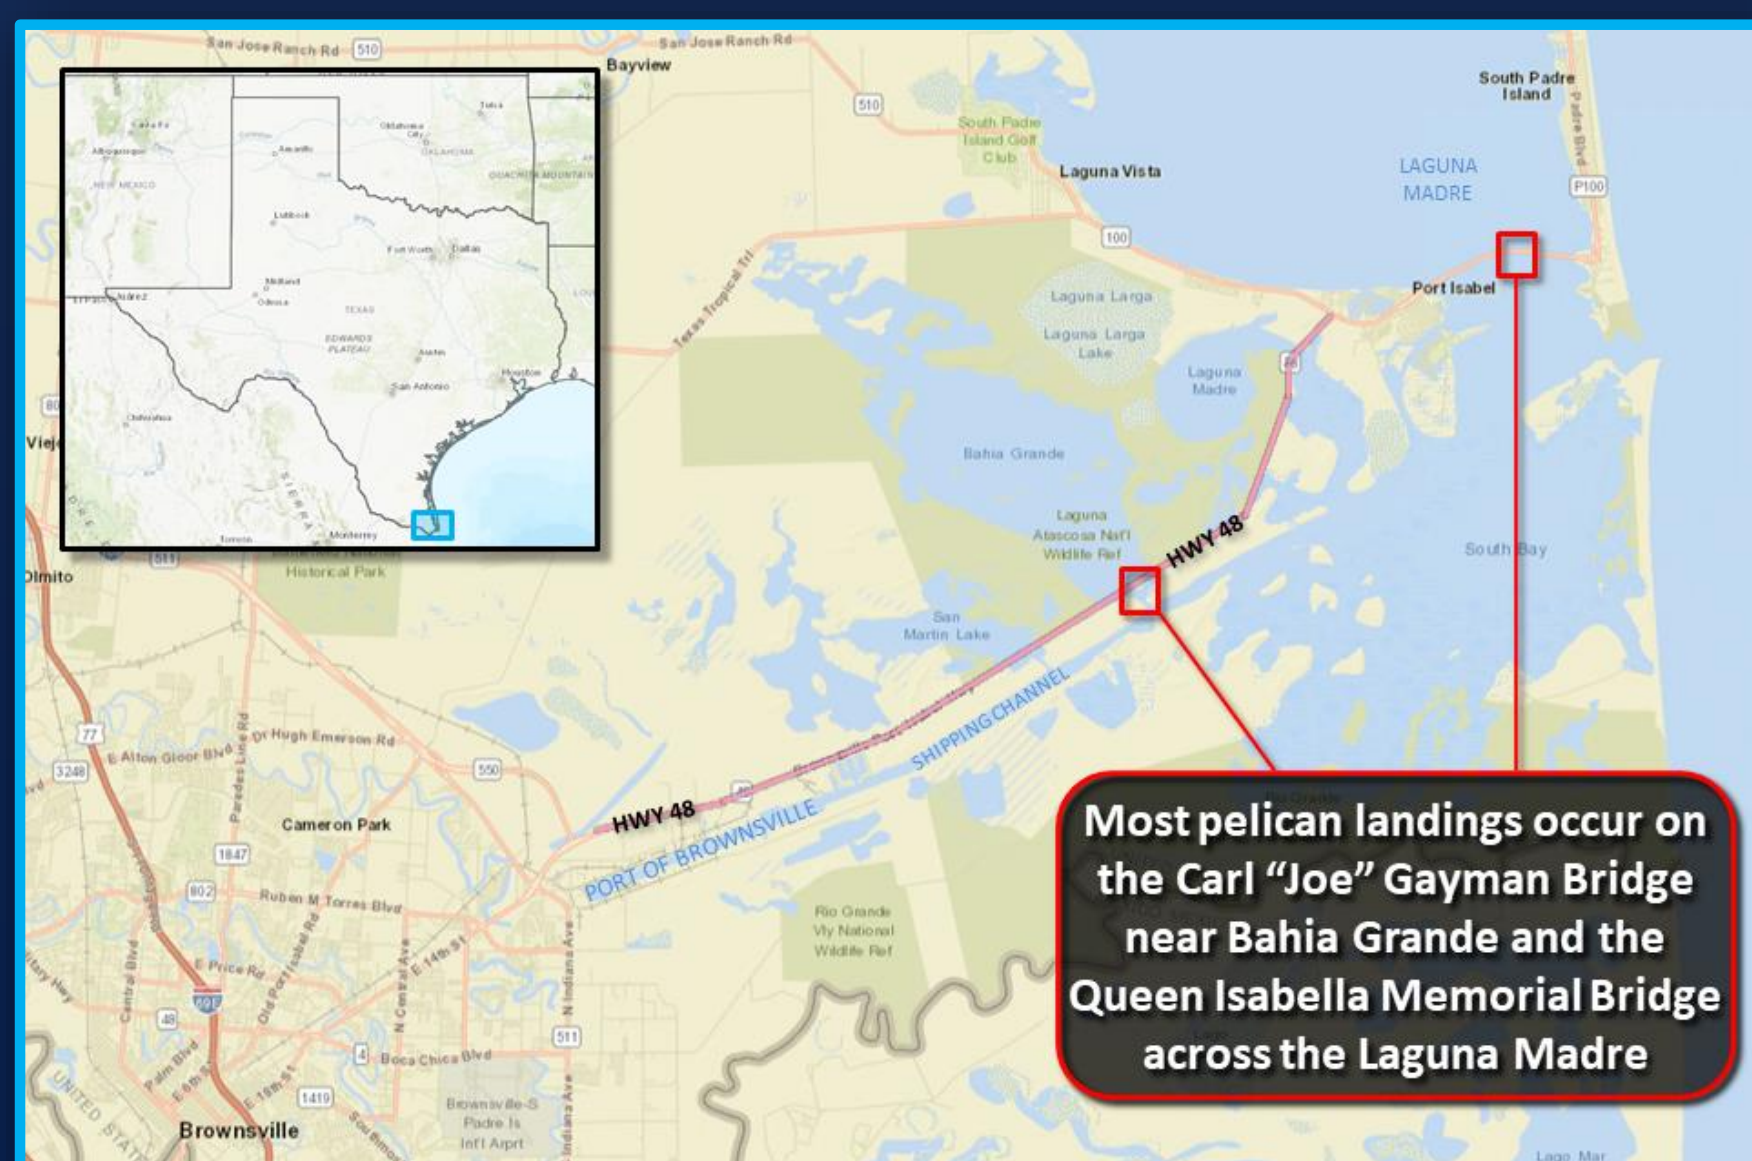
San Jose Ranch Rd 510 San Jose Ranch Rd

Bayview

510

South Padre Island Golf Club

Laguna Vista

South Padre Island

Padre Blvd

LAGUNA MADRE

P100

100

Texas Tropical Trl

Port Isabel

Laguna Larga

Laguna Larga Lake

Laguna Madre

48

Bahia Grande

Laguna Atascosa Nat'l Wildlife Ref

HWY 48

South Bay

San Martin Lake

SHIPPING CHANNEL

PORT OF BROWNSVILLE

HWY 48

48

Viej

Olmito

Historical Park

77

E Alton Gloor Blvd

Dr Hugh Emerson Rd

Paredes Line Rd

3248

550

Cameron Park

1847

802

Ruben M Torres Blvd

E Price Rd

69E

48

4

Boca Chica Blvd

511

1419

Brownsville

Brownsville-S Padre Is Int'l Airpt

Rio Grande Vly National Wildlife Ref

Central Blvd

N Indiana Ave

Indiana Ave

N Central Ave

E 14th St

Palm Blvd

E 6th St

E 18th St

UNITED STATES

Lago Mar

Santa Fe

Albuquerque

NEW MEXICO

Oklahoma City

Tulsa

Amarillo

OKLAHOMA

OUACHITA MOUNTAINS

Lubbock

Fort Worth

Dallas

Midland

El Paso

Juárez

Odessa

TEXAS

EDWARDS PLATEAU

Austin

Houston

San Antonio

Chihuahua

Monterrey

Torreon

SIERRA

Most pelican landings occur on the Carl “Joe” Gayman Bridge near Bahia Grande and the Queen Isabella Memorial Bridge across the Laguna Madre